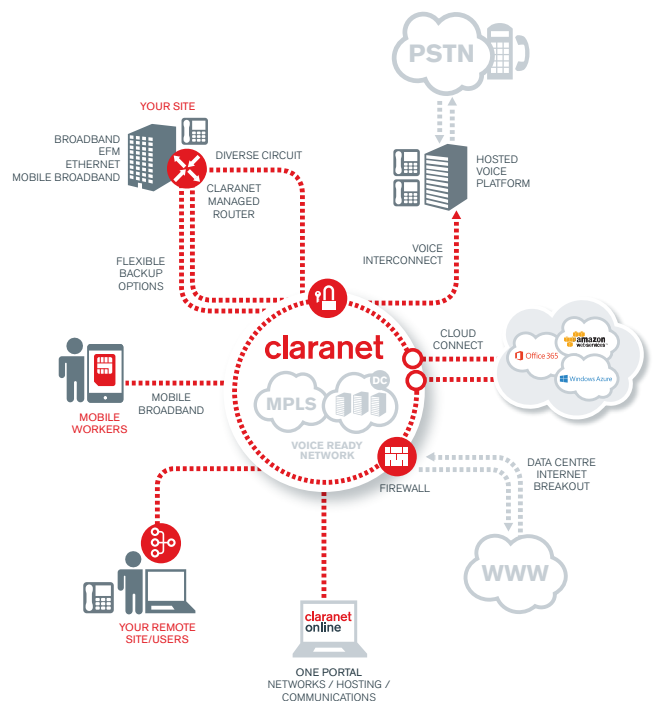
PSTN

YOUR SITE

BROADBAND
EFM
ETHERNET
MOBILE BROADBAND

DIVERSE CIRCUIT

CLARANET
MANAGED
ROUTER

HOSTED
VOICE
PLATFORM

FLEXIBLE
BACKUP
OPTIONS

VOICE
INTERCONNECT

claranet

CLOUD
CONNECT

Office 365

amazon
web services

Windows Azure

MPLS

DC

VOICE READY
NETWORK

MOBILE
WORKERS

MOBILE
BROADBAND

FIREWALL

DATA CENTRE
INTERNET
BREAKOUT

WWW

YOUR REMOTE
SITE/USERS

claranet
online

ONE PORTAL
NETWORKS / HOSTING /
COMMUNICATIONS